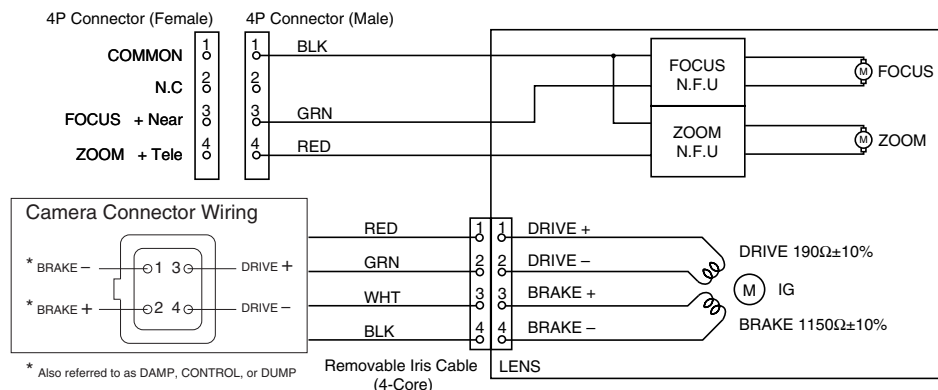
4P Connector (Female)
4P Connector (Male)

COMMON 1
N.C 2
FOCUS + Near 3
ZOOM + Tele 4

1 BLK
2
3 GRN
4 RED

FOCUS N.F.U
M FOCUS
ZOOM N.F.U
M ZOOM

Camera Connector Wiring

* BRAKE – 1 3 DRIVE +
* BRAKE + 2 4 DRIVE –

* Also referred to as DAMP, CONTROL, or DUMP

RED 1 1 DRIVE +
GRN 2 2 DRIVE –
WHT 3 3 BRAKE +
BLK 4 4 BRAKE –

DRIVE 190$\Omega$±10%
M IG
BRAKE 1150$\Omega$±10%

Removable Iris Cable (4-Core)
LENS